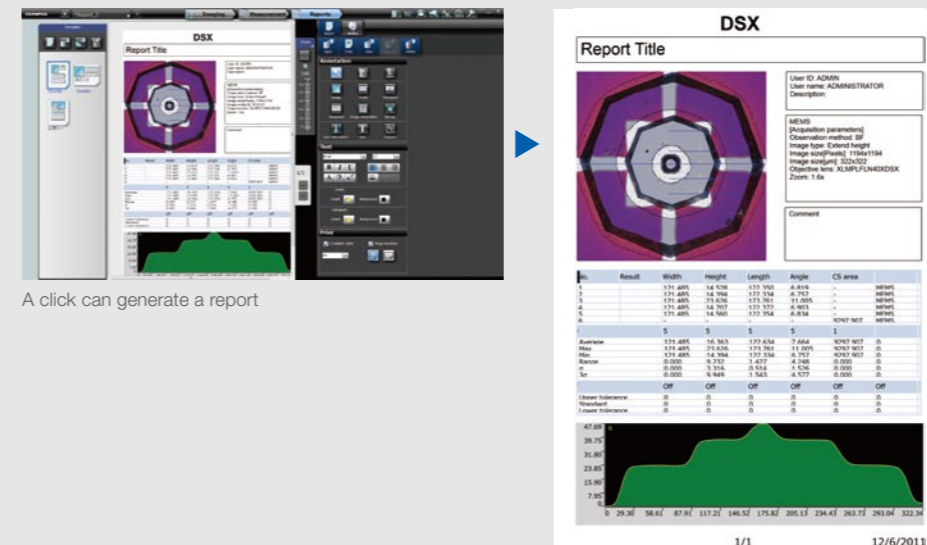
Imaging Measurement Report

Annotation

Text

Print

DSX

Report Title

A click can generate a report

DSX

Report Title

User ID: ADMIN
User name: ADMINISTRATOR
Description:

MEMS
[Acquisition parameters]
Observation method: BF
Image type: Extend height
Image size[Pixels]: 1194x1194
Image size[μm]: 322x322
Objective lens: XLMPLFLN40XDSX
Zoom: 1.6x

Comment

| No. | Result | Width | Height | Length | Angle | CS area | |
|---|---|---|---|---|---|---|---|
| 1 | | 121.485 | 14.528 | 122.350 | 6.819 | - | MEMS |
| 2 | | 121.485 | 14.394 | 122.334 | 6.757 | - | MEMS |
| 3 | | 121.485 | 21.626 | 123.761 | 11.005 | - | MEMS |
| 4 | | 121.485 | 14.707 | 122.372 | 6.903 | - | MEMS |
| 5 | | 121.485 | 14.560 | 122.354 | 6.834 | - | MEMS |
| 6 | | - | - | - | - | 9292.907 | |
| | | 5 | 5 | 5 | 5 | 1 | |
| Average | | 121.485 | 16.363 | 122.634 | 7.664 | 9292.907 | 0 |
| Max | | 121.485 | 21.626 | 123.761 | 11.005 | 9292.907 | 0 |
| Min | | 121.485 | 14.394 | 122.334 | 6.757 | 9292.907 | 0 |
| Range | | 0.000 | 7.232 | 1.427 | 4.248 | 0.000 | 0 |
| σ | | 0.000 | 3.316 | 0.514 | 1.526 | 0.000 | 0 |
| 3σ | | 0.000 | 9.949 | 1.543 | 4.577 | 0.000 | 0 |
| | | Off | Off | Off | Off | Off | Off |
| Upper tolerance | | 0 | 0 | 0 | 0 | 0 | 0 |
| Standard | | 0 | 0 | 0 | 0 | 0 | 0 |
| Lower tolerance | | 0 | 0 | 0 | 0 | 0 | 0 |

47.69
39.75
31.80
23.85
15.90
7.95
0

0 29.30 58.61 87.91 117.21 146.52 175.82 205.13 234.43 263.73 293.04 322.34

1/1 12/6/2011